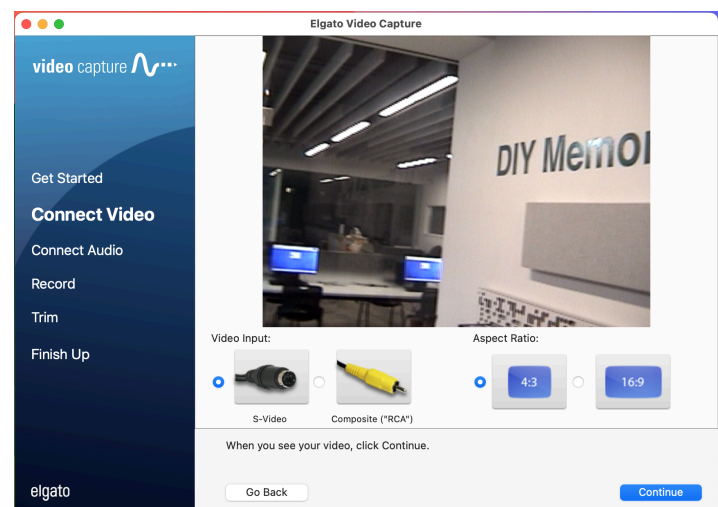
Elgato Video Capture

video capture

Get Started

Connect Video

Connect Audio

Record

Trim

Finish Up

elgato

DIY Memo

Video Input:

S-Video

Composite ("RCA")

Aspect Ratio:

4:3

16:9

When you see your video, click Continue.

Go Back

Continue